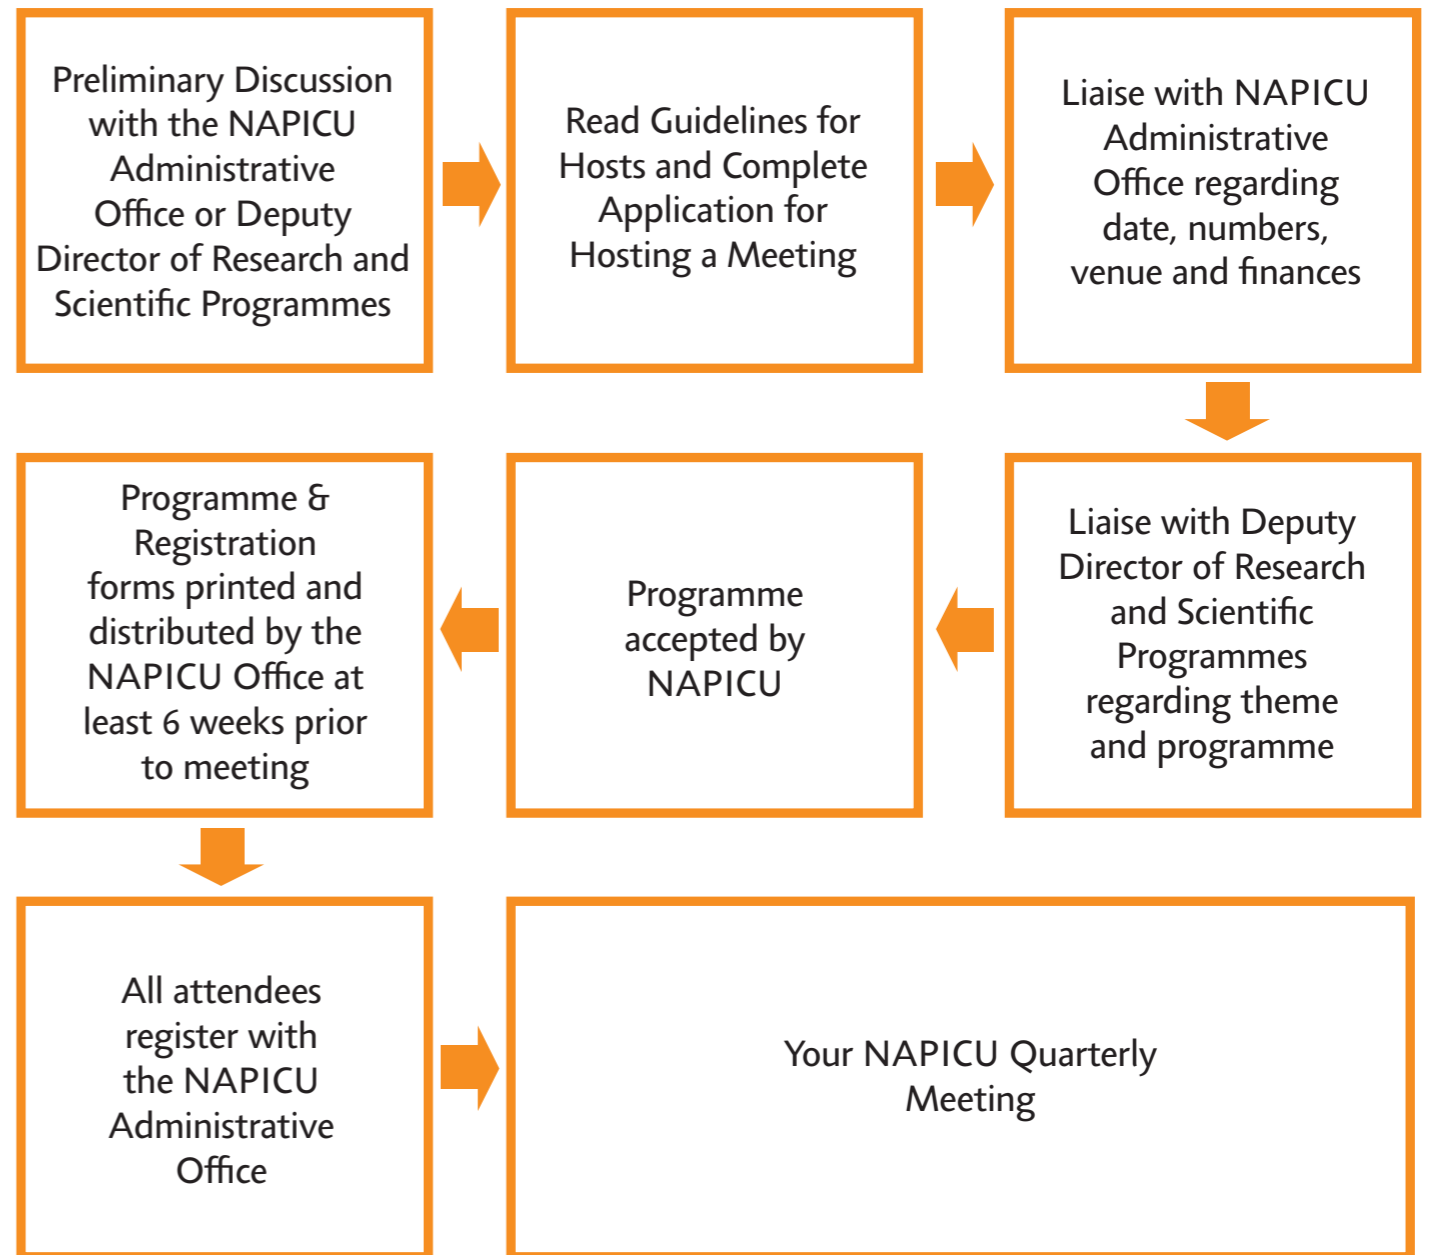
Preliminary Discussion with the NAPICU Administrative Office or Deputy Director of Research and Scientific Programmes

Read Guidelines for Hosts and Complete Application for Hosting a Meeting

Liaise with NAPICU Administrative Office regarding date, numbers, venue and finances

Liaise with Deputy Director of Research and Scientific Programmes regarding theme and programme

Programme accepted by NAPICU

Programme & Registration forms printed and distributed by the NAPICU Office at least 6 weeks prior to meeting

All attendees register with the NAPICU Administrative Office

Your NAPICU Quarterly Meeting